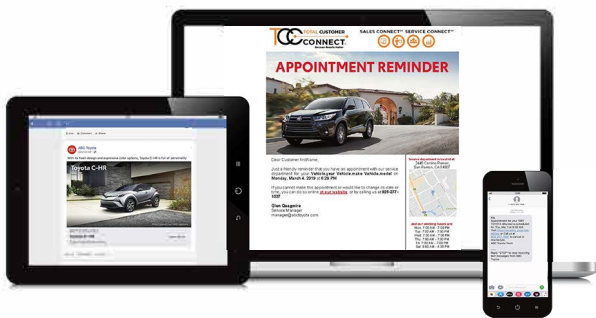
TCC TOTAL CUSTOMER CONNECT

SALES CONNECT™ SERVICE CONNECT™

APPOINTMENT REMINDER

Dear Customer.firstName,

Just a friendly reminder that we have an appointment with our service department for your Vehicle.year Vehicle.make Vehicle.model on Monday, March 4, 2019 at 6:29 PM.

If you cannot make this appointment or would like to change its date or time, you can do so online at our website, or by calling us at 805-277-1037.

Glen Quagmire
Service Manager

Toyota C-HR

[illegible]